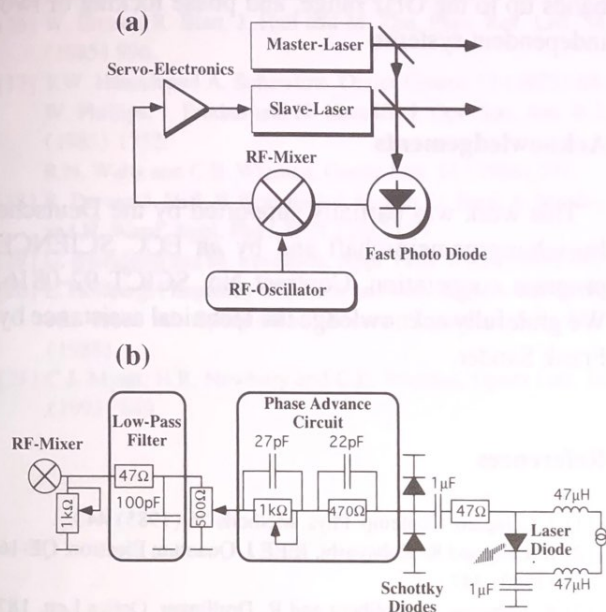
(a)

Master-Laser

Servo-Electronics

Slave-Laser

RF-Mixer

Fast Photo Diode

RF-Oscillator

(b)

RF-Mixer

Low-Pass Filter

47Ω

1kΩ

100pF

500Ω

Phase Advance Circuit

27pF

22pF

1kΩ

470Ω

1μF

47Ω

47μH

Laser Diode

1μF

47μH

Schottky Diodes